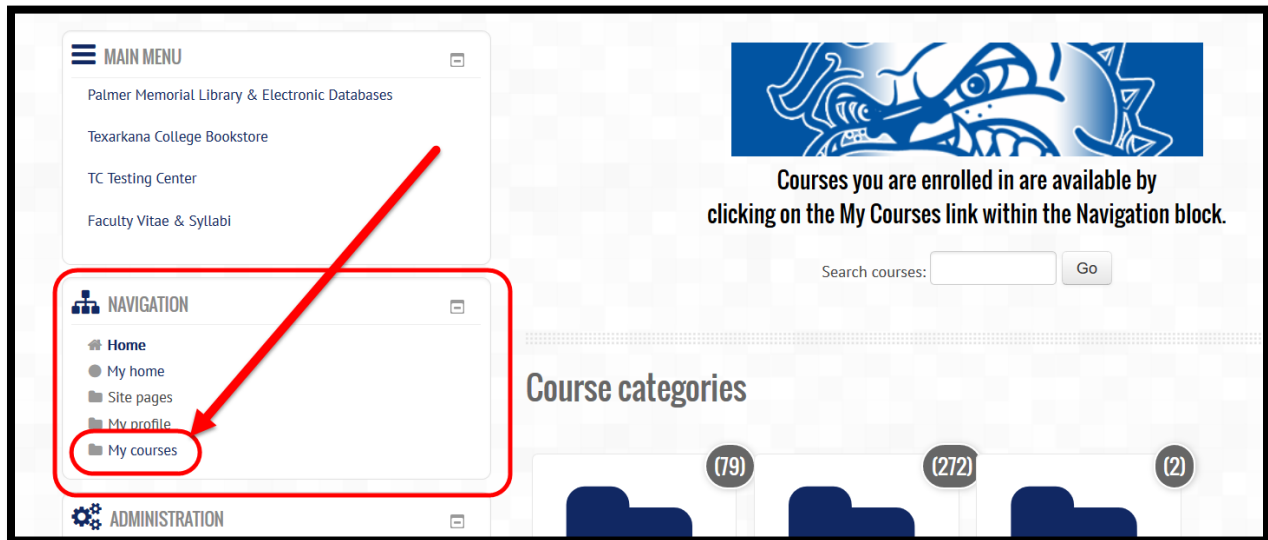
MAIN MENU

Palmer Memorial Library & Electronic Databases

Texarkana College Bookstore

TC Testing Center

Faculty Vitae & Syllabi

NAVIGATION

Home

My home

Site pages

My profile

My courses

ADMINISTRATION

Courses you are enrolled in are available by clicking on the My Courses link within the Navigation block.

Search courses:

Go

Course categories

(79)

(272)

(2)